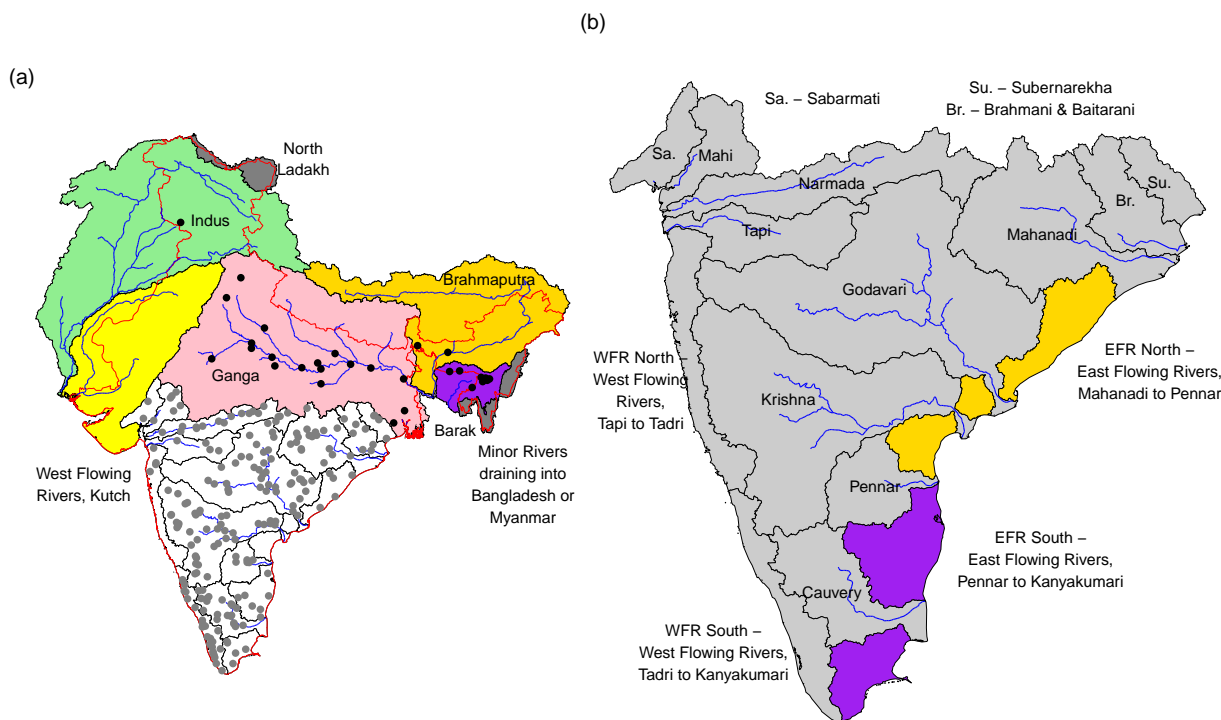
(b)

(a)

North Ladakh

Indus

Brahmaputra

Ganga

Barak

West Flowing Rivers, Kutch

Minor Rivers draining into Bangladesh or Myanmar

Sa. – Sabarmati

Su. – Subernarekha
Br. – Brahmani & Baitarani

Sa.

Mahi

Narmada

Su.

Br.

Tapi

Mahanadi

Godavari

WFR North – West Flowing Rivers, Tapi to Tadri

EFR North – East Flowing Rivers, Mahanadi to Pennar

Krishna

Pennar

EFR South – East Flowing Rivers, Pennar to Kanyakumari

Cauvery

WFR South – West Flowing Rivers, Tadri to Kanyakumari